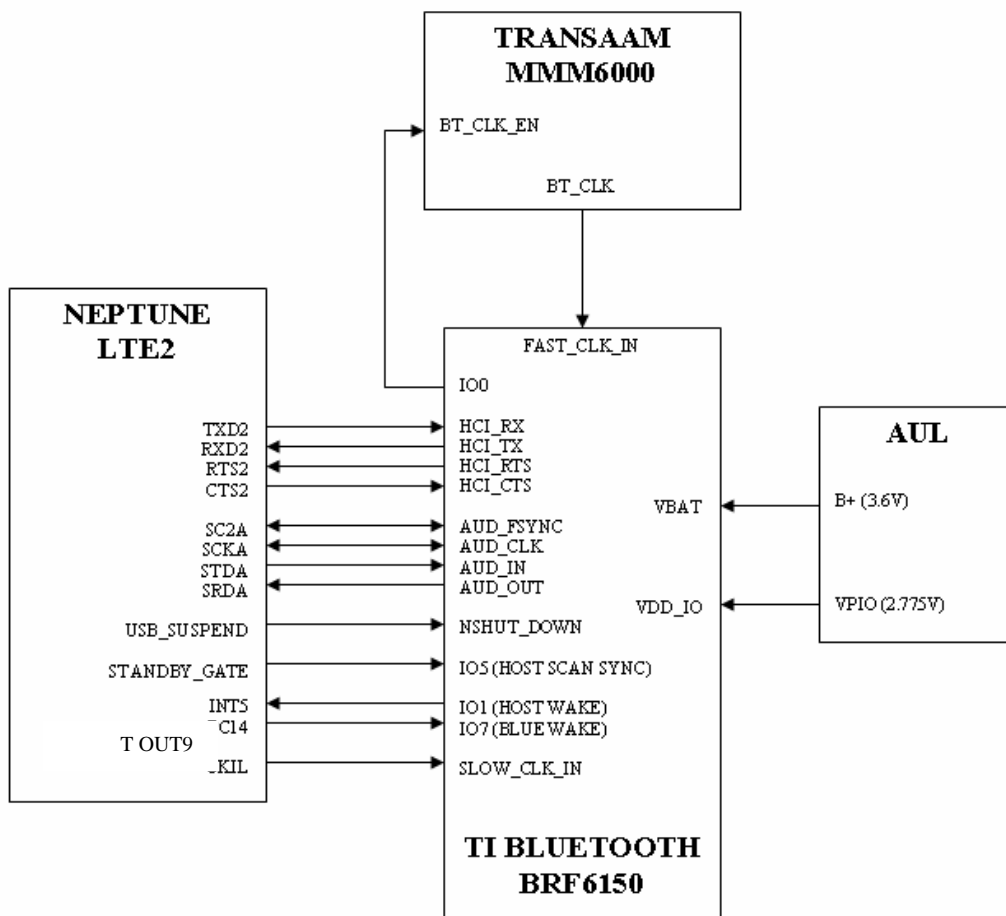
TRANSAAM
MMM6000

BT_CLK_EN

BT_CLK

NEPTUNE
LTE2

TXD2
RXD2
RTS2
CTS2

SC2A
SCKA
STDA
SRDA

USB_SUSPEND

STANDBY_GATE

INT5
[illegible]C14
T OUT9
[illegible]KIL

FAST_CLK_IN

IO0

HCI_RX
HCI_TX
HCI_RTS
HCI_CTS

AUD_FSYNC
AUD_CLK
AUD_IN
AUD_OUT

NSHUT_DOWN

IO5 (HOST SCAN SYNC)

IO1 (HOST WAKE)
IO7 (BLUE WAKE)

SLOW_CLK_IN

VBAT

VDD_IO

TI BLUETOOTH
BRF6150

AUL

B+ (3.6V)

VPIO (2.775V)